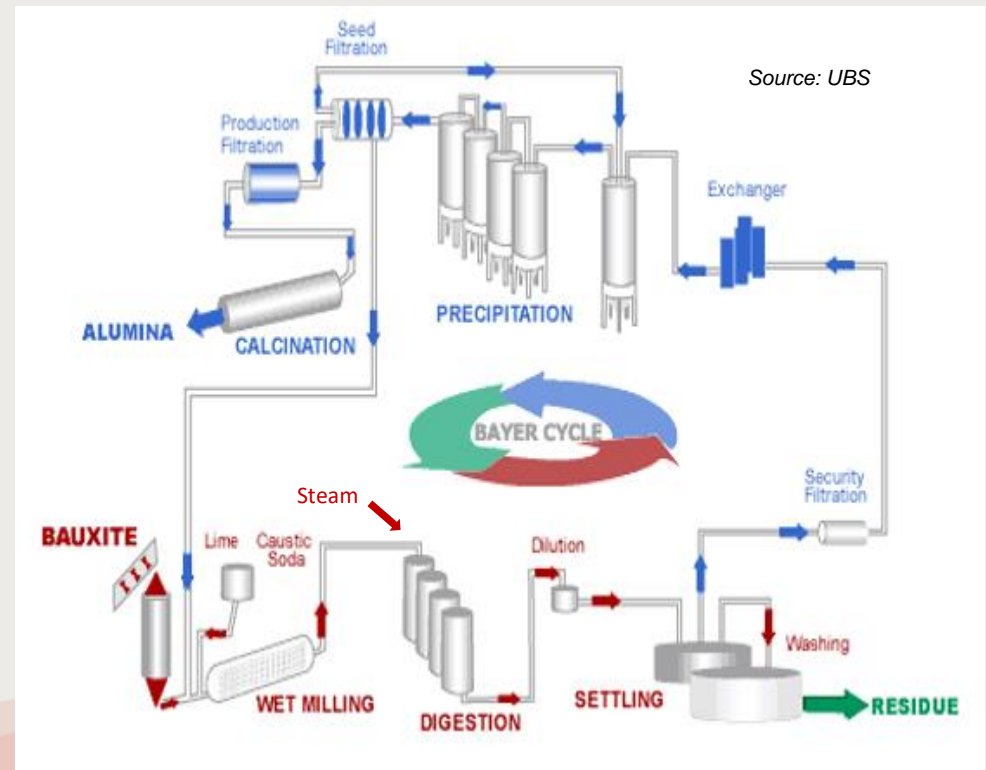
Seed Filtration

Source: UBS

Production Filtration

Exchanger

PRECIPITATION

ALUMINA

CALCINATION

BAYER CYCLE

Security Filtration

Steam

BAUXITE

Lime

Caustic Soda

Dilution

Washing

WET MILLING

DIGESTION

SETTLING

RESIDUE